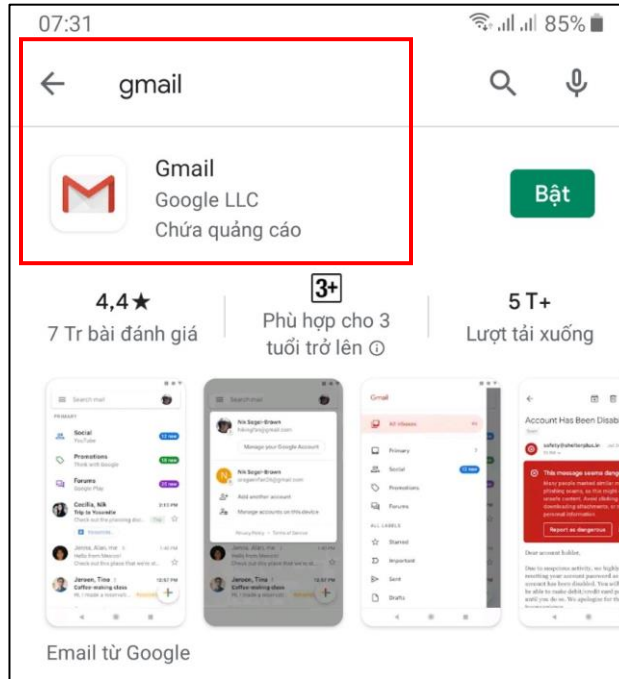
07:31

85%

gmail

Gmail
Google LLC
Chứa quảng cáo

Bật

4,4★
7 Tr bài đánh giá

3+
Phù hợp cho 3 tuổi trở lên ⓘ

5 T+
Lượt tải xuống

Search mail
PRIMARY
Social
YouTube
Promotions
Forums
Google Play
Cecilia, Nik
Trip to Yosemite
Janice, Alan, Hai
Jeroen, Tina
Coffee making class

Search mail
Nik Seger-Brown
Manage your Google Account
Nik Seger-Brown
Add another account
Manage accounts on this device
Privacy Policy • Terms of Service
Janice, Alan, Hai
Jeroen, Tina
Coffee making class

Gmail
All inboxes
Primary
Social
Promotions
Forums
ALL LABELS
Starred
Important
Sent
Drafts

Account Has Been Disab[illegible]
This message seems dang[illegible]
Report as dangerous
Dear account holder,

Email từ Google